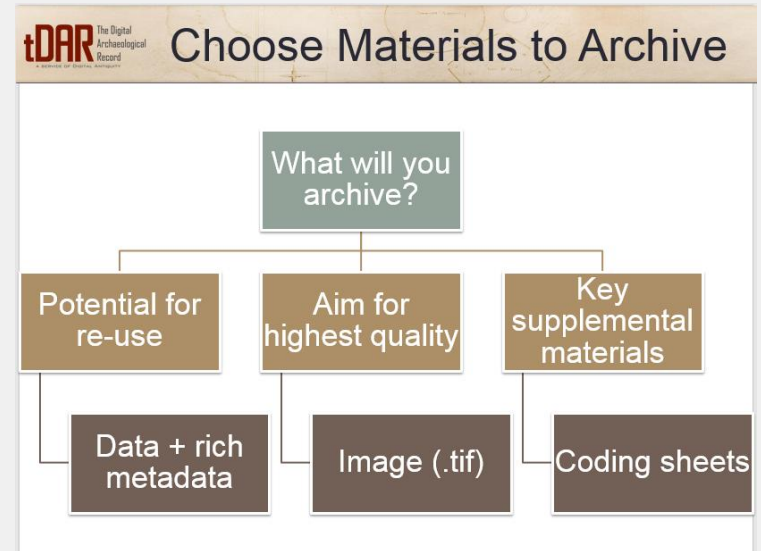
tDAR The Digital Archaeological Record
A SERVICE OF DIGITAL ANTIQUITY

Choose Materials to Archive

What will you archive?

Potential for re-use

Aim for highest quality

Key supplemental materials

Data + rich metadata

Image (.tif)

Coding sheets